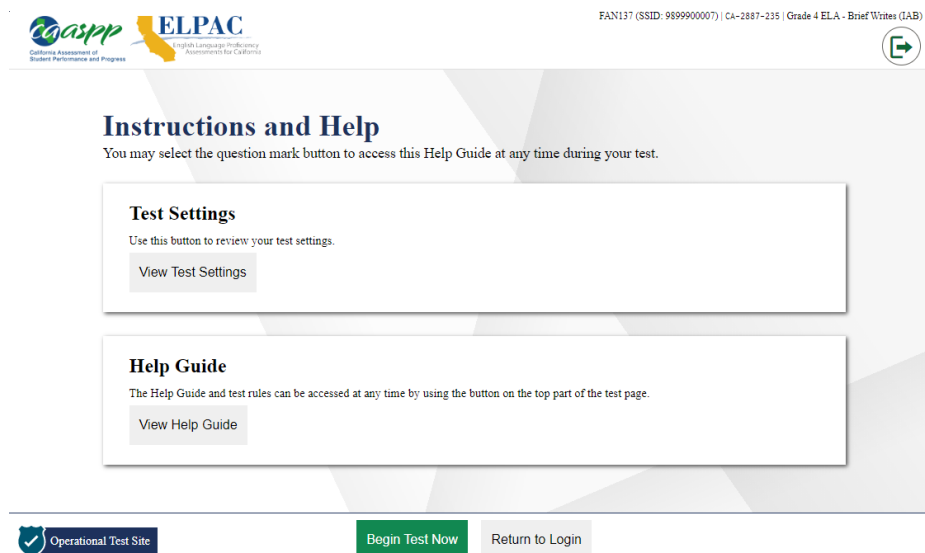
caaspp
California Assessment of Student Performance and Progress

ELPAC
English Language Proficiency Assessments for California

FAN137 (SSID: 9899900007) | CA-2887-235 | Grade 4 ELA - Brief Writes (IAB)

Instructions and Help
You may select the question mark button to access this Help Guide at any time during your test.

Test Settings
Use this button to review your test settings.

View Test Settings

Help Guide
The Help Guide and test rules can be accessed at any time by using the button on the top part of the test page.

View Help Guide

Operational Test Site

Begin Test Now

Return to Login